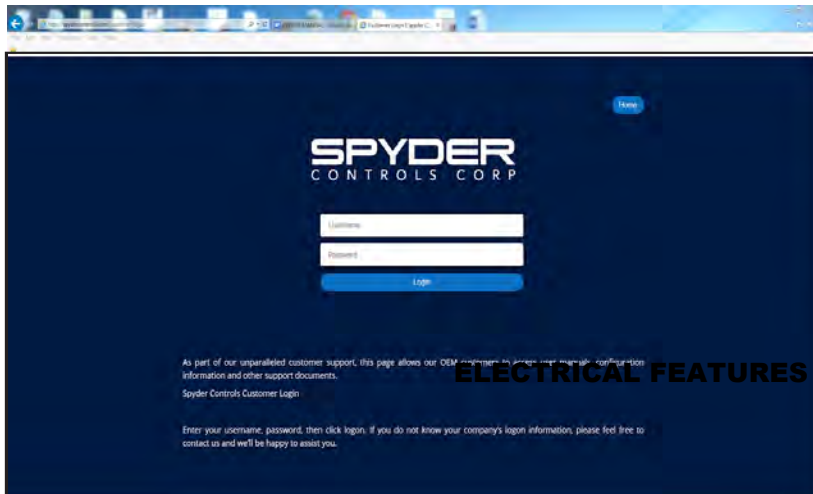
Customer Login Spyder C...

Home

SPYDER
CONTROLS CORP

Username

Password

Login

As part of our unparalleled customer support, this page allows our OEM customers to access user manuals, configuration information and other support documents.

ELECTRICAL FEATURES

Spyder Controls Customer Login

Enter your username, password, then click logon. If you do not know your company's logon information, please feel free to contact us and we'll be happy to assist you.